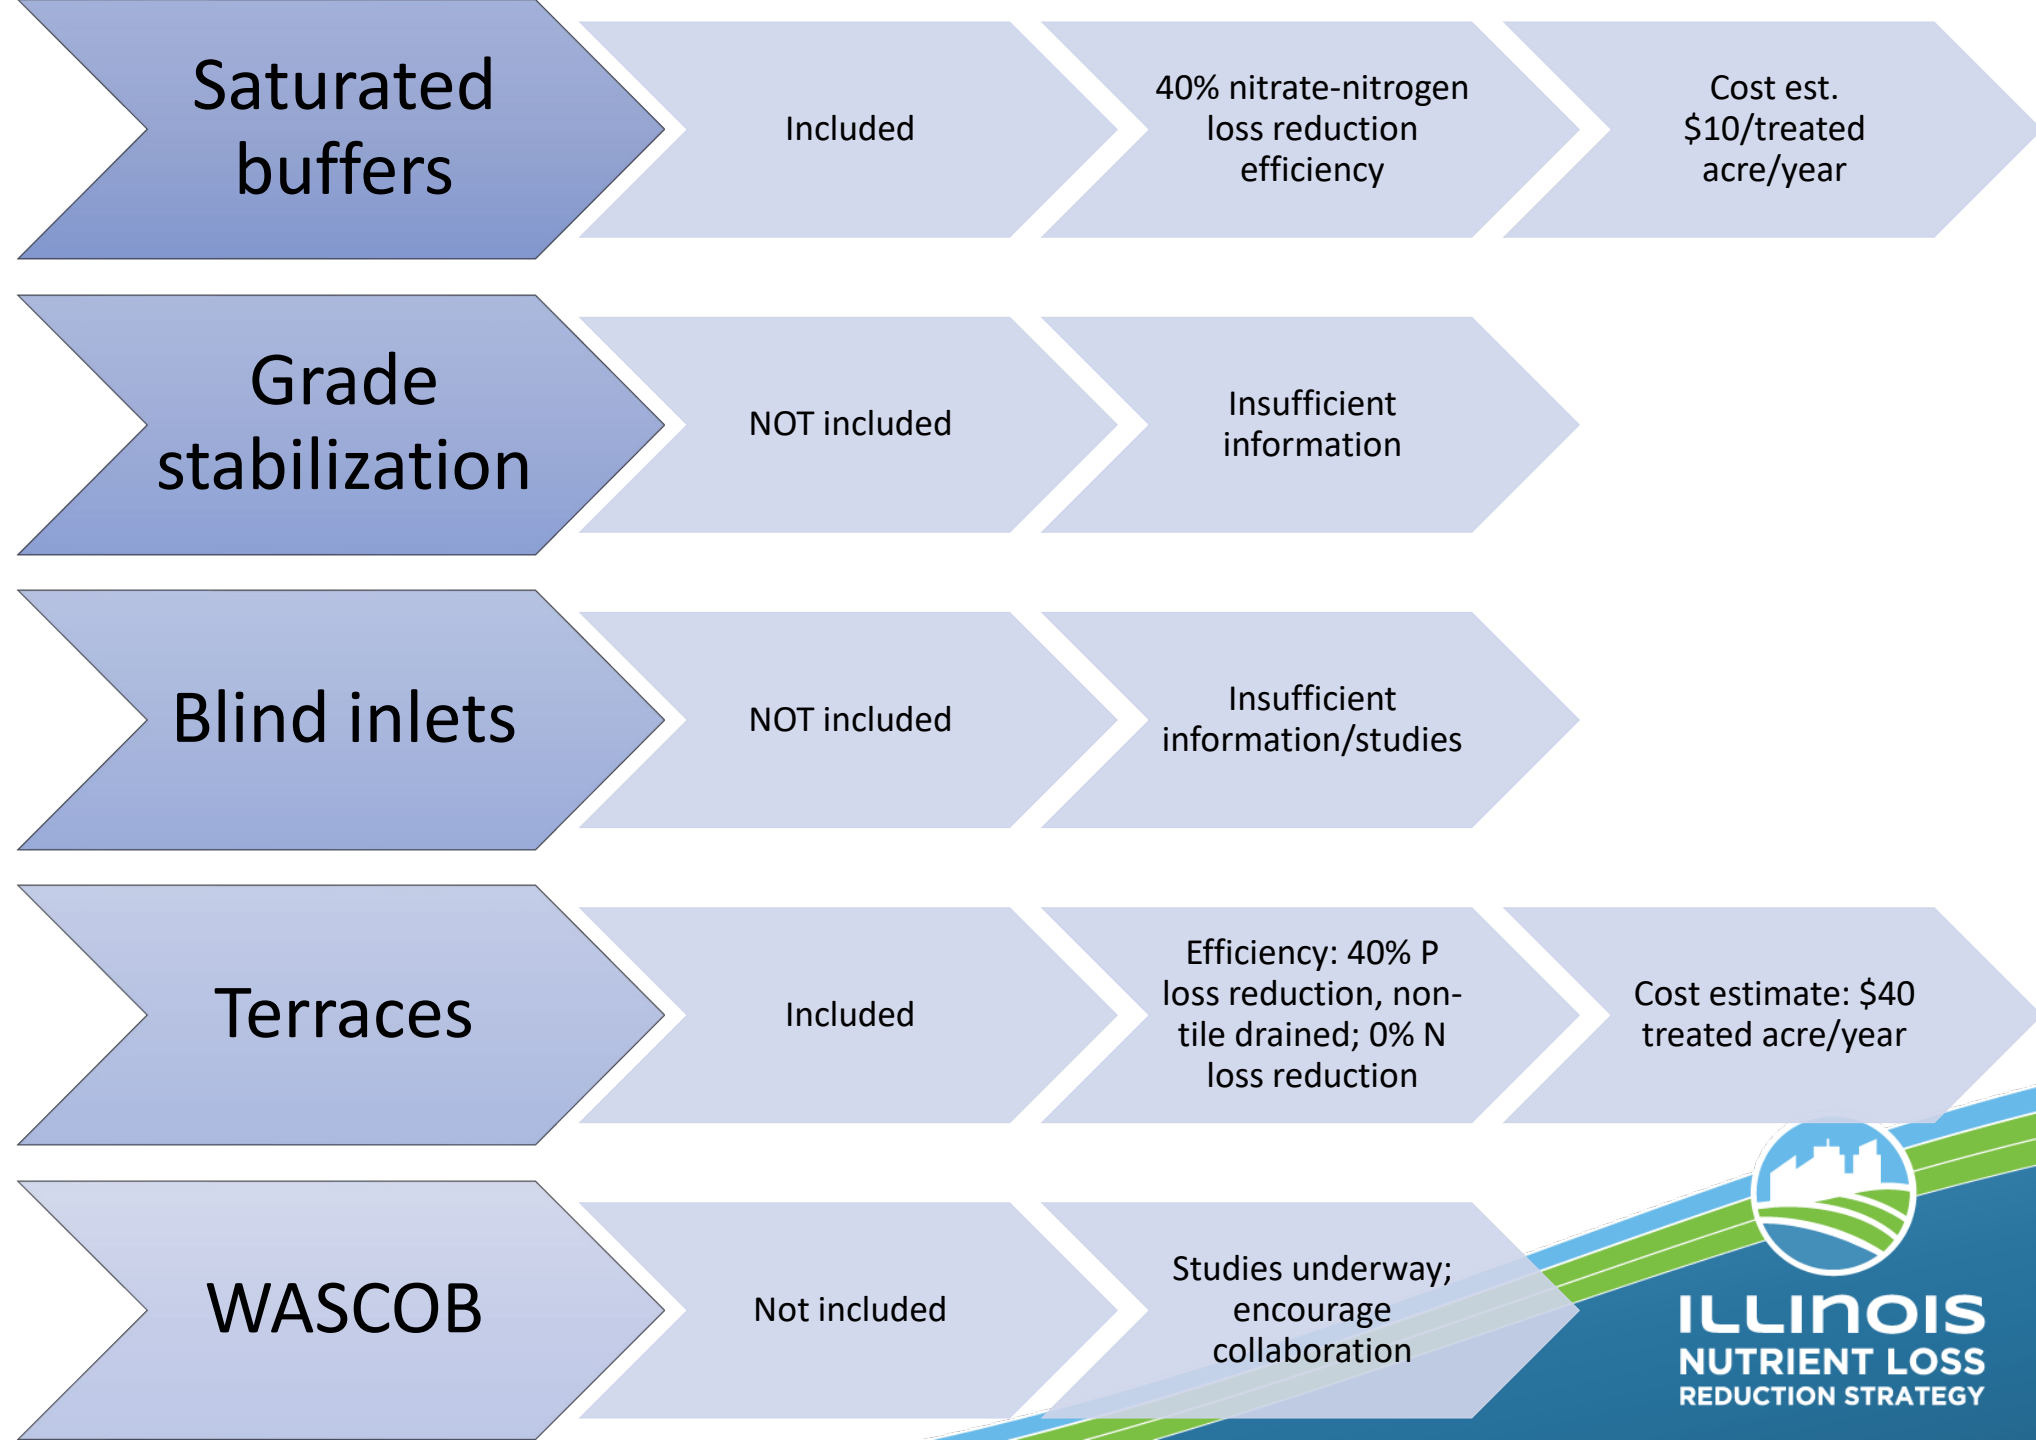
Saturated buffers

Included

40% nitrate-nitrogen loss reduction efficiency

Cost est. \$10/treated acre/year

Grade stabilization

NOT included

Insufficient information

Blind inlets

NOT included

Insufficient information/studies

Terraces

Included

Efficiency: 40% P loss reduction, non-tile drained; 0% N loss reduction

Cost estimate: \$40 treated acre/year

WASCOB

Not included

Studies underway; encourage collaboration

ILLINOIS
NUTRIENT LOSS
REDUCTION STRATEGY